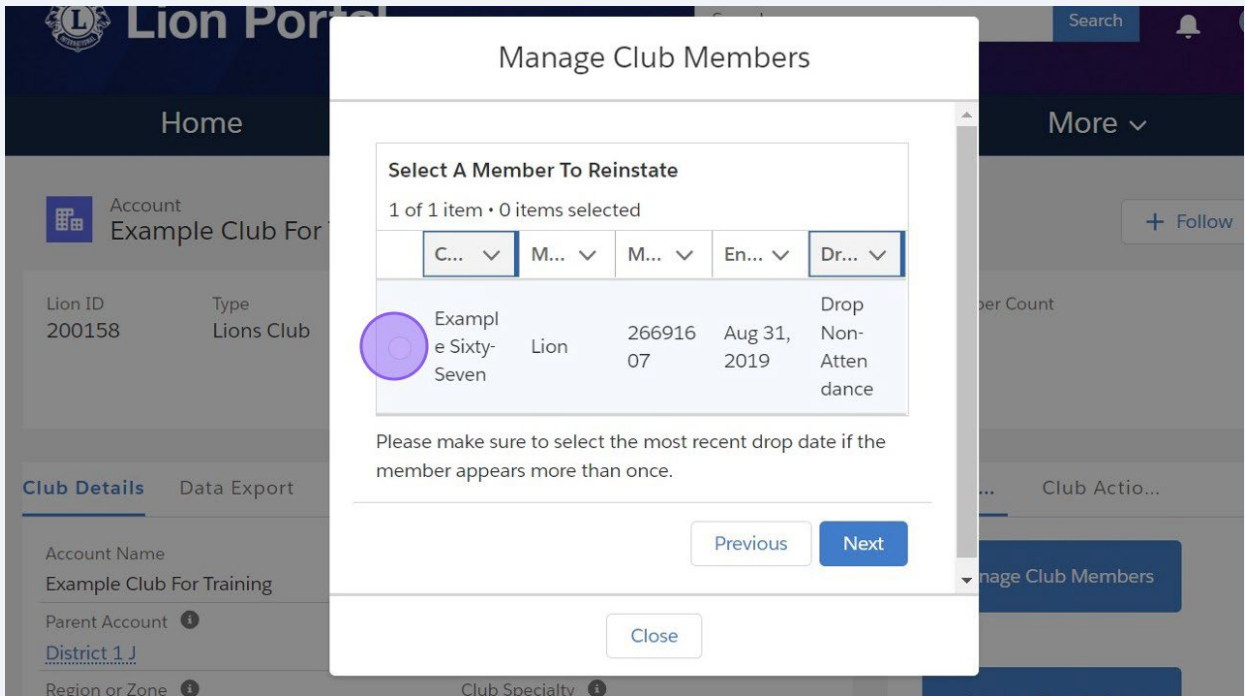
Lion Por

Search

Home

More ⌄

Account
Example Club For

+ Follow

Lion ID
200158

Type
Lions Club

ber Count

Club Details Data Export

... Club Actio...

Account Name
Example Club For Training

Parent Account
District 1 J

Region or Zone

Club Specialty

nage Club Members

Manage Club Members

Select A Member To Reinstate

1 of 1 item • 0 items selected

| | C... | M... | M... | En... | Dr... |
|---|---|---|---|---|---|
| | Example Sixty-Seven | Lion | 26691607 | Aug 31, 2019 | Drop Non-Attendance |

Please make sure to select the most recent drop date if the member appears more than once.

Previous

Next

Close